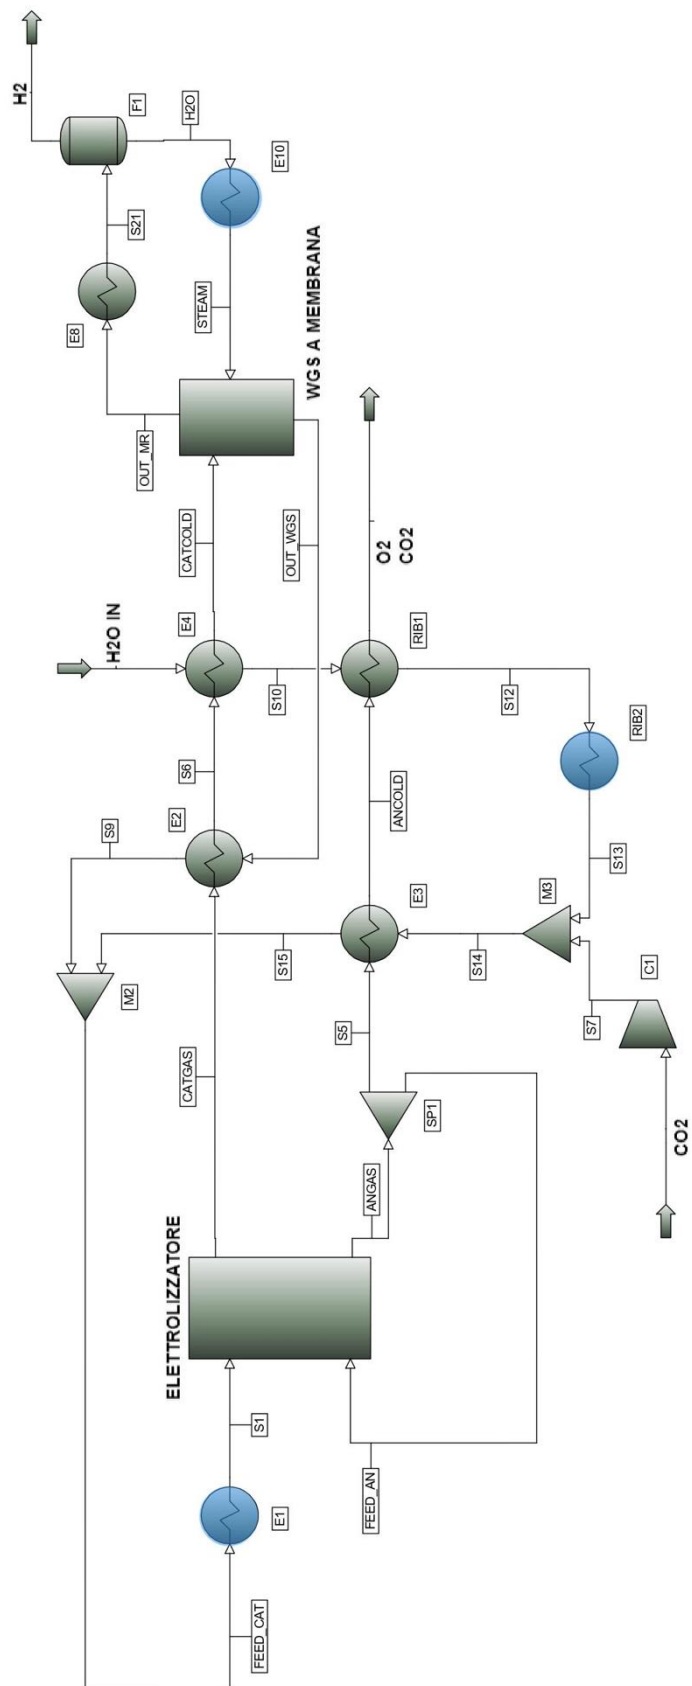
H2
F1
H2O
E10
S21
E8
STEAM
WGS A MEMBRANA
OUT_MR
O2
CO2
CATCOLD
OUT_WGS
H2O IN
E4
RIB1
S10
S12
RIB2
S6
ANCOLD
S9
E2
S13
M3
E3
S15
S14
M2
C1
S5
S7
CATGAS
SP1
CO2
ANGAS
ELETTROLIZZATORE
S1
FEED_AN
E1
FEED_CAT